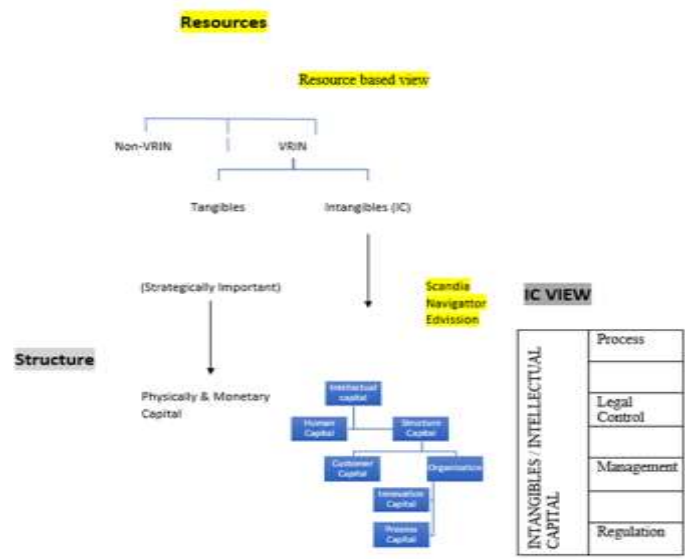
Resources

Resource based view

Non-VRIN

VRIN

Tangibles

Intangibles (IC)

(Strategically Important)

Scandia Navigattor Edvission

IC VIEW

Structure

Physically & Monetary Capital

Intellectual capital

Human Capital

Structure Capital

Customer Capital

Organisation

Innovation Capital

Process Capital

INTANGIBLES / INTELLECTUAL CAPITAL

Process

Legal Control

Management

Regulation